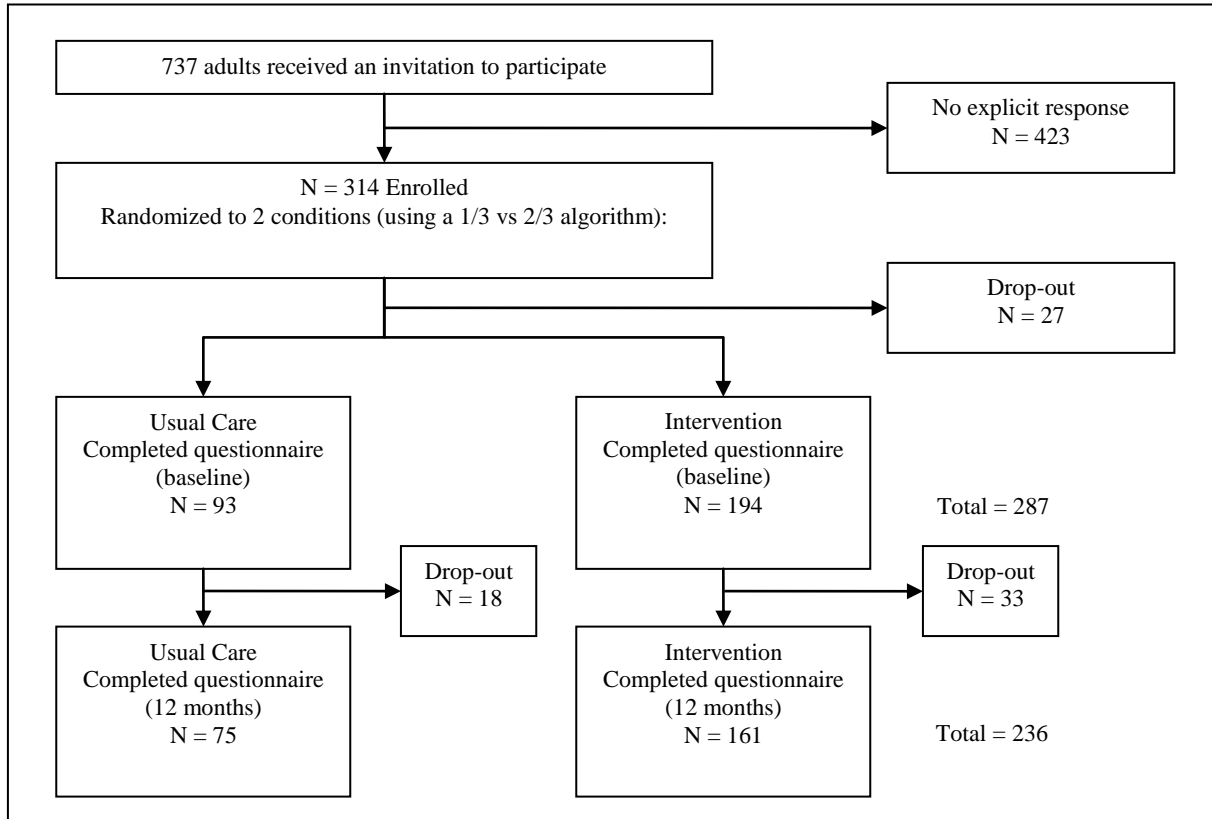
737 adults received an invitation to participate

No explicit response
N = 423

N = 314 Enrolled
Randomized to 2 conditions (using a 1/3 vs 2/3 algorithm):

Drop-out
N = 27

Usual Care
Completed questionnaire
(baseline)
N = 93

Intervention
Completed questionnaire
(baseline)
N = 194

Total = 287

Drop-out
N = 18

Drop-out
N = 33

Usual Care
Completed questionnaire
(12 months)
N = 75

Intervention
Completed questionnaire
(12 months)
N = 161

Total = 236